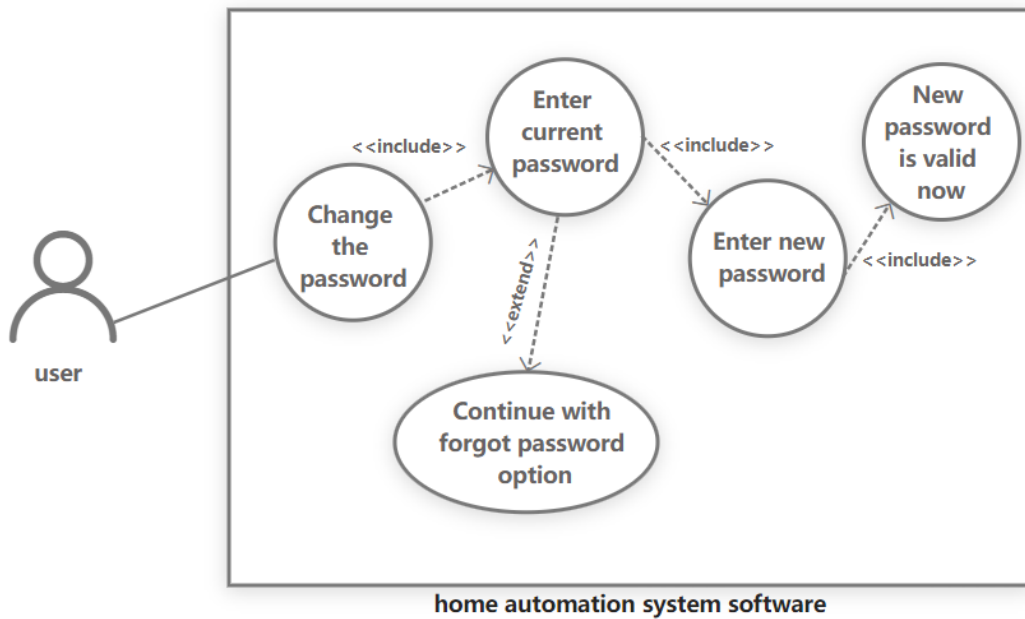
<<include>>

Enter current password

<<include>>

New password is valid now

Change the password

<<extend>>

Enter new password

<<include>>

user

Continue with forgot password option

home automation system software